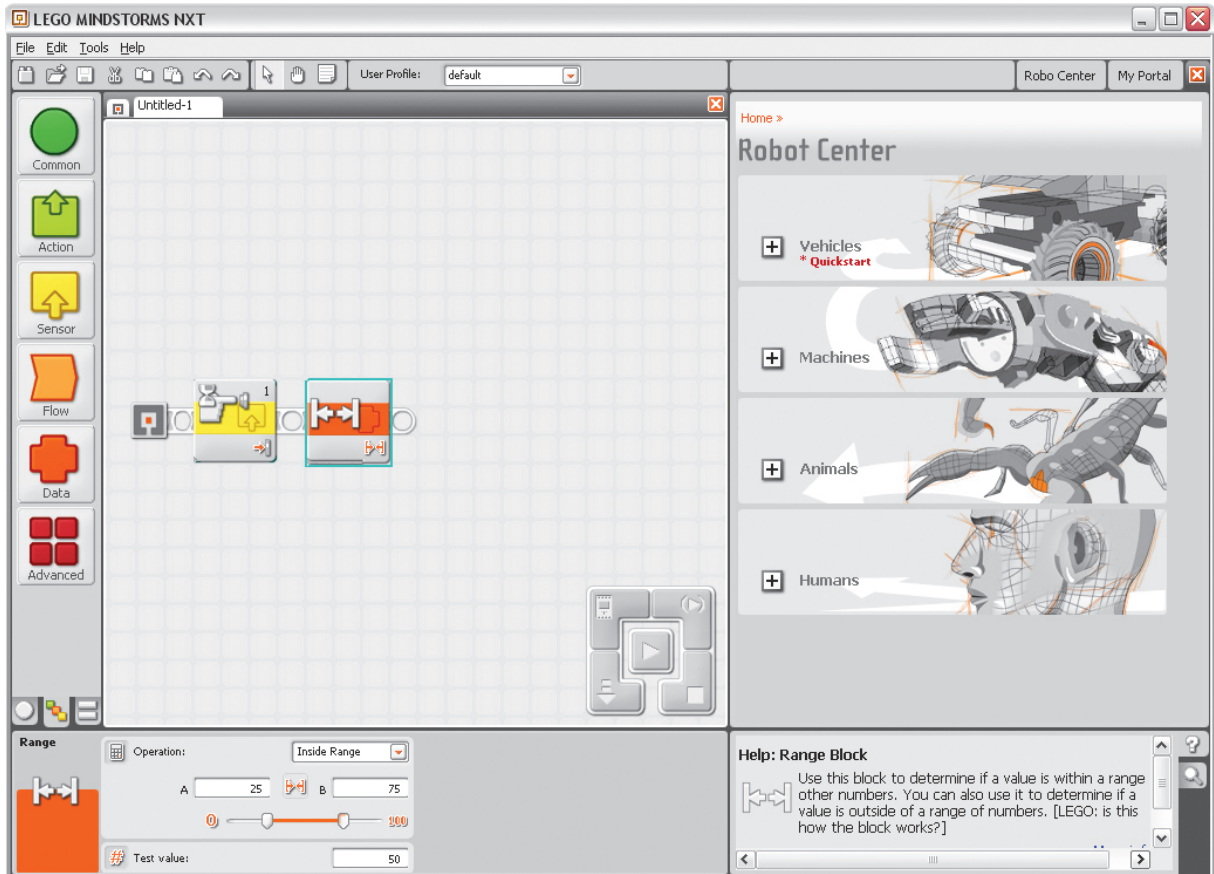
LEGO MINDSTORMS NXT

File Edit Tools Help

User Profile: default

Robo Center My Portal

Untitled-1

Common

Action

Sensor

Flow

Data

Advanced

1

Home »

Robot Center

Vehicles

* Quickstart

Machines

Animals

Humans

Range

Operation: Inside Range

A 25 B 75

0 100

Test value: 50

Help: Range Block

Use this block to determine if a value is within a range other numbers. You can also use it to determine if a value is outside of a range of numbers. [LEGO: is this how the block works?]